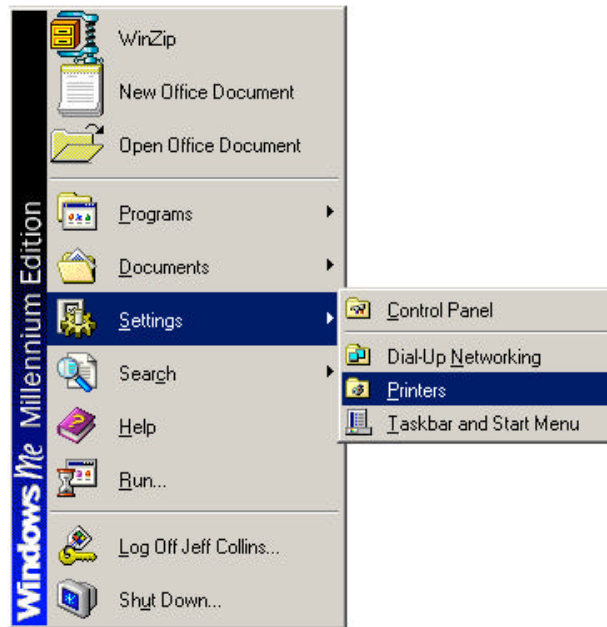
Windows Me Millennium Edition

WinZip

New Office Document

Open Office Document

Programs

Documents

Settings

Search

Help

Run...

Log Off Jeff Collins...

Shut Down...

Control Panel

Dial-Up Networking

Printers

Taskbar and Start Menu